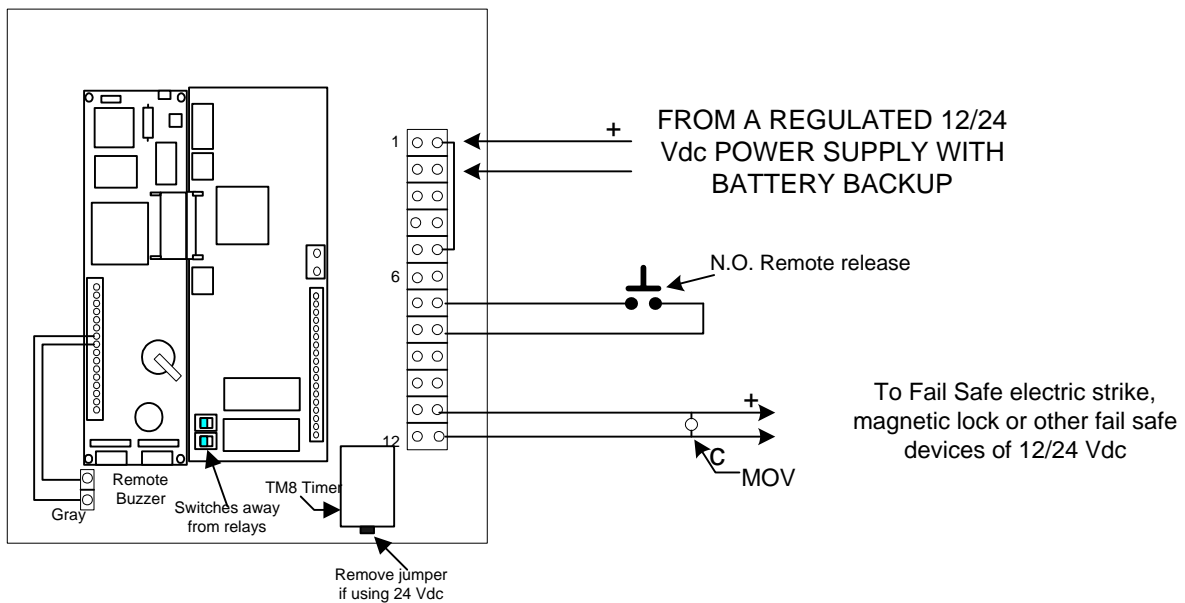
FROM A REGULATED 12/24 Vdc POWER SUPPLY WITH BATTERY BACKUP

+

1

6

12

N.O. Remote release

To Fail Safe electric strike, magnetic lock or other fail safe devices of 12/24 Vdc

+

C

MOV

Remote Buzzer

Gray

Switches away from relays

TM8 Timer

Remove jumper if using 24 Vdc